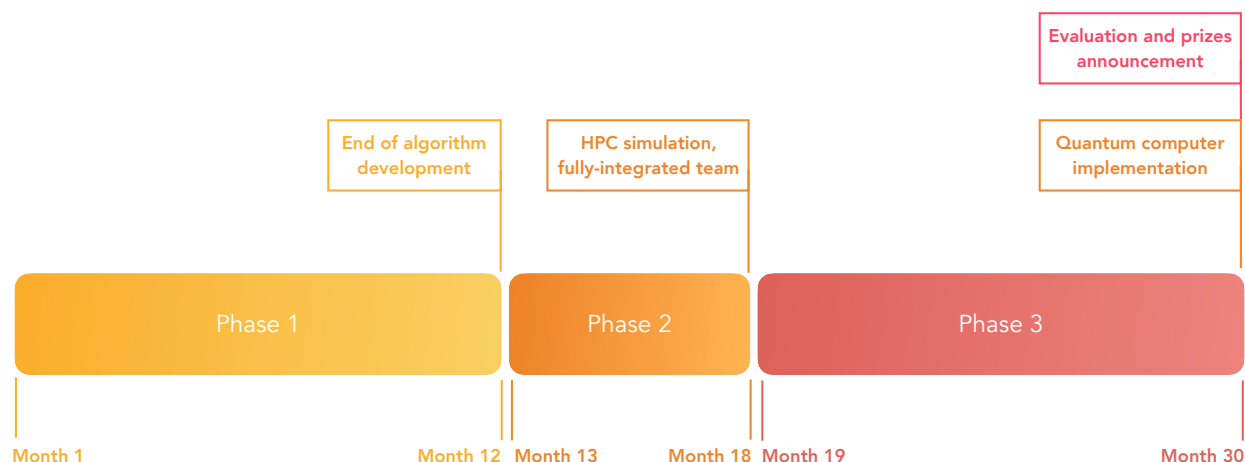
Evaluation and prizes announcement

End of algorithm development

HPC simulation, fully-integrated team

Quantum computer implementation

Phase 1

Phase 2

Phase 3

Month 1

Month 12

Month 13

Month 18

Month 19

Month 30